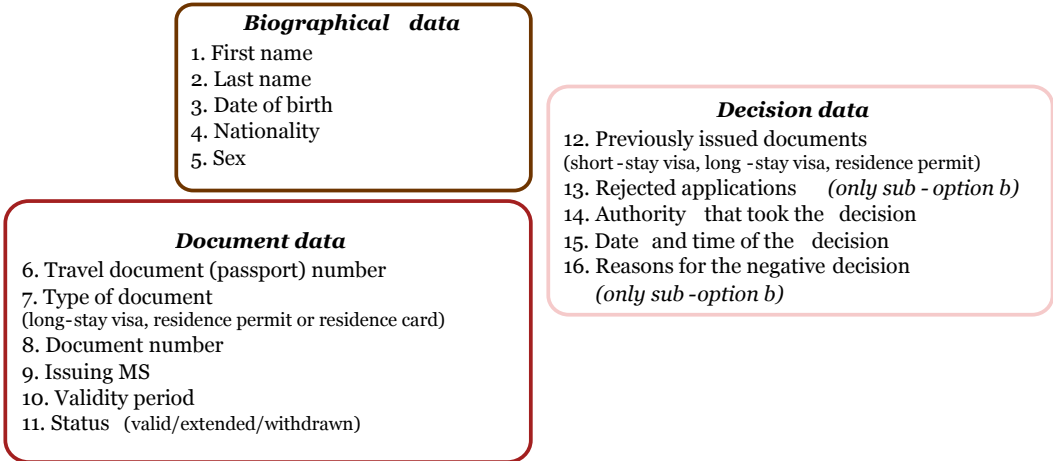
Biographical data

1. First name
2. Last name
3. Date of birth
4. Nationality
5. Sex

Document data

6. Travel document (passport) number
7. Type of document
(long-stay visa, residence permit or residence card)
8. Document number
9. Issuing MS
10. Validity period
11. Status (valid/extended/withdrawn)

Decision data

12. Previously issued documents
(short-stay visa, long-stay visa, residence permit)
13. Rejected applications (only sub-option b)
14. Authority that took the decision
15. Date and time of the decision
16. Reasons for the negative decision
(only sub-option b)